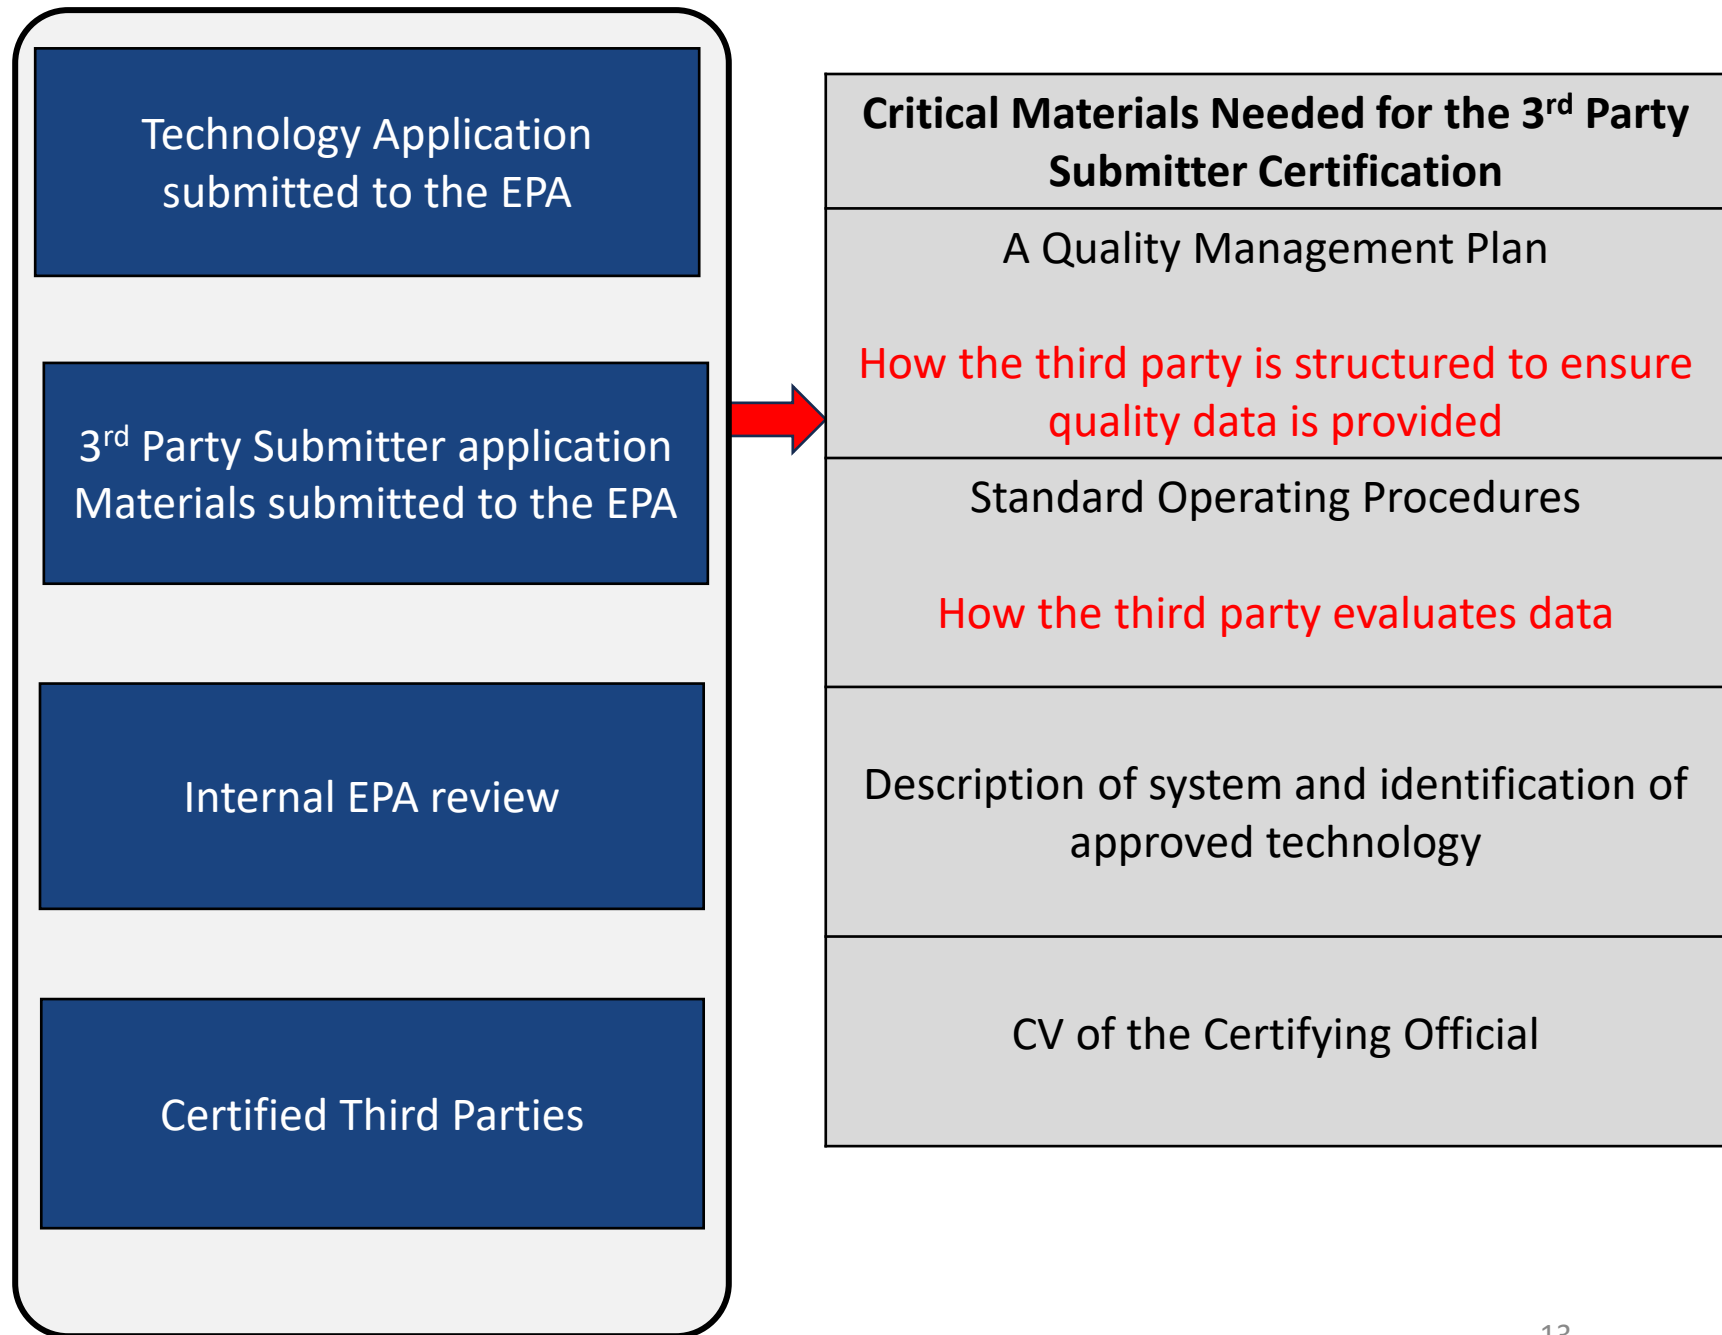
Technology Application submitted to the EPA

3$^{rd}$ Party Submitter application Materials submitted to the EPA

Internal EPA review

Certified Third Parties

| Critical Materials Needed for the 3$^{rd}$ Party Submitter Certification |
|---|
| A Quality Management Plan<br><br>How the third party is structured to ensure quality data is provided |
| Standard Operating Procedures<br><br>How the third party evaluates data |
| Description of system and identification of approved technology |
| CV of the Certifying Official |

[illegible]